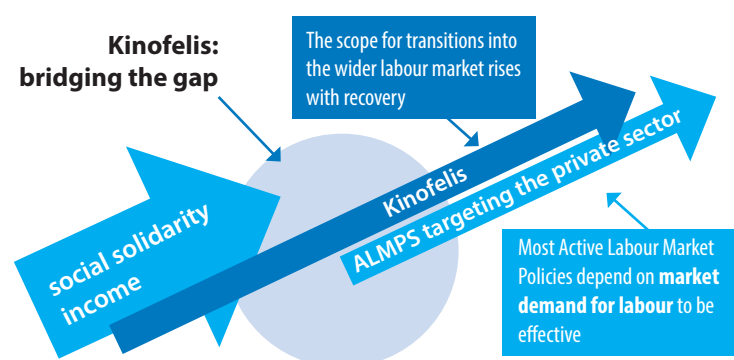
Kinofelis: bridging the gap

The scope for transitions into the wider labour market rises with recovery

social solidarity income

Kinofelis

ALMPS targeting the private sector

Most Active Labour Market Policies depend on **market demand for labour** to be effective